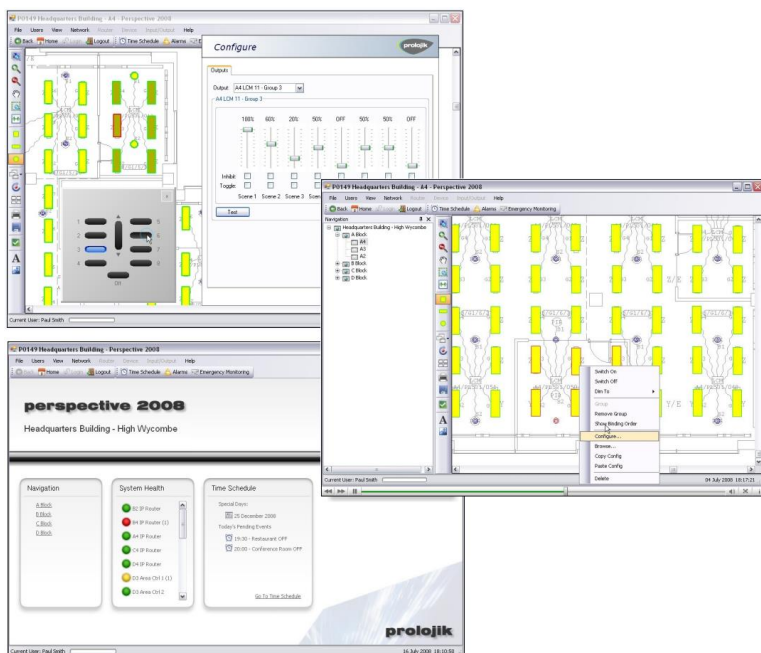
P0149 Headquarters Building - A4 - Perspective 2008

File Users View Network Router Device Input/Output Help

Back Home Logout Time Schedule Alarms

Configure

prolojik

Outputs

Output A4 LCM 11 - Group 3

A4 LCM 11 - Group 3

100% 60% 20% 50% OFF 50% 50% OFF

Inhibit

Toggle

Scene 1 Scene 2 Scene 3 Scene 4

Test

1 2 3 4 5 6 7 8

Off

Current User: Paul Smith

P0149 Headquarters Building - A4 - Perspective 2008

File Users View Network Router Device Input/Output Help

Back Home Logout Time Schedule Alarms Emergency Monitoring

Navigation

Headquarters Building - High Wycombe

A Block

A4

A3

A2

B Block

C Block

D Block

Switch On

Switch Off

Dim To

Group

Remove Group

Show Binding Order

Configure...

Browse...

Copy Config

Paste Config

Delete

Current User: Paul Smith

04 July 2008 10:17:21

P0149 Headquarters Building - Perspective 2008

File Users View Network Router Device Input/Output Help

Home Logout Time Schedule Alarms Emergency Monitoring

perspective 2008

Headquarters Building - High Wycombe

Navigation

A Block

B Block

C Block

D Block

System Health

B2 IP Router

B4 IP Router (1)

A4 IP Router

C4 IP Router

D4 IP Router

D3 Area Ctrl 1 (1)

D3 Area Ctrl 2

Time Schedule

Special Days:

25 December 2008

Today's Pending Events

19:30 - Restaurant OFF

20:00 - Conference Room OFF

Go To Time Schedule

prolojik

Current User: Paul Smith

16 July 2008 18:10:58